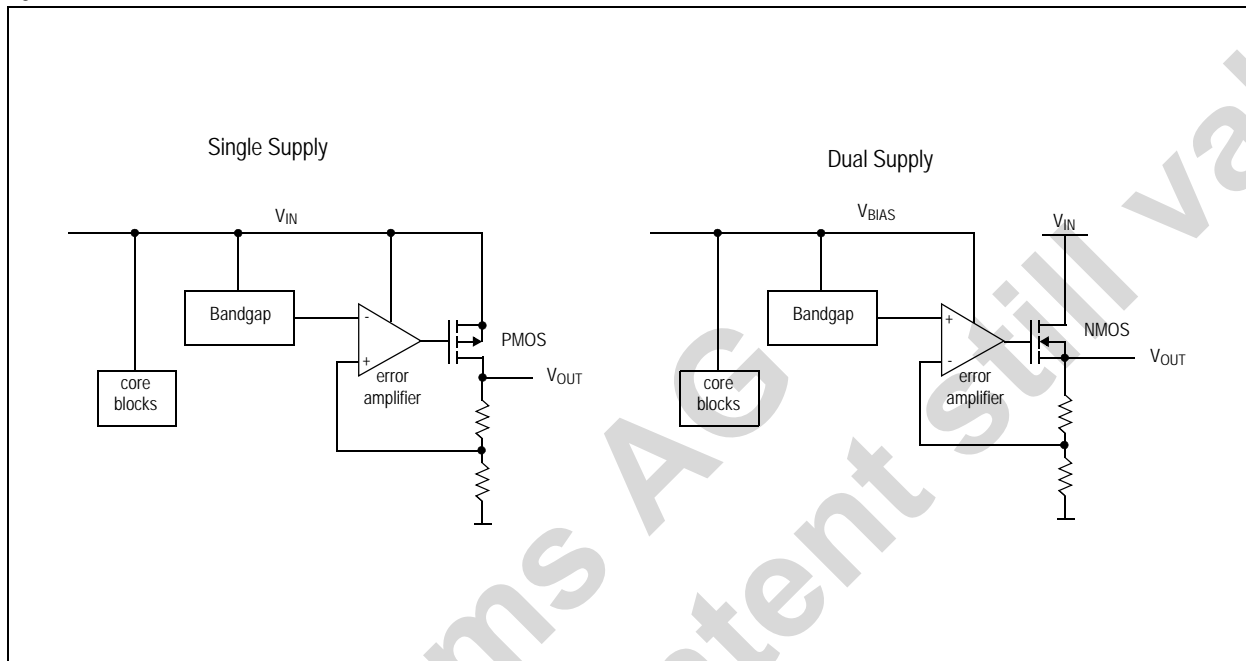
Single Supply

$V_{IN}$

Bandgap

-

+

PMOS

core blocks

error amplifier

$V_{OUT}$

Dual Supply

$V_{BIAS}$

$V_{IN}$

Bandgap

+

-

NMOS

$V_{OUT}$

core blocks

error amplifier

ams AG

content still va